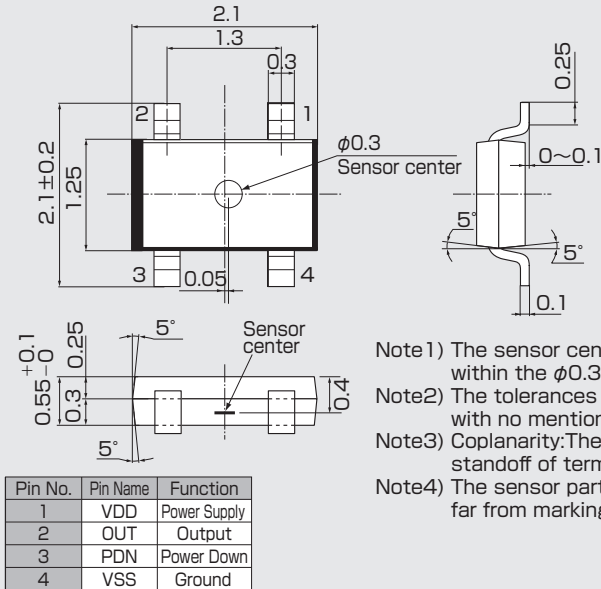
2.1
1.3
0.3
2
1
$\phi 0.3$
Sensor center
2.1±0.2
1.25
3
0.05
4
0.25
0~0.1
5°
5°
0.1
$0.55^{+0.1}_{-0}$
0.25
0.3
5°
Sensor center
0.4
5°

Note1) The sensor cen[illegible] within the $\phi 0.3$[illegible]
Note2) The tolerances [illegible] with no mention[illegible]
Note3) Coplanarity:The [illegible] standoff of term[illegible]
Note4) The sensor part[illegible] far from marking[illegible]

| Pin No. | Pin Name | Function |
|---|---|---|
| 1 | VDD | Power Supply |
| 2 | OUT | Output |
| 3 | PDN | Power Down |
| 4 | VSS | Ground |